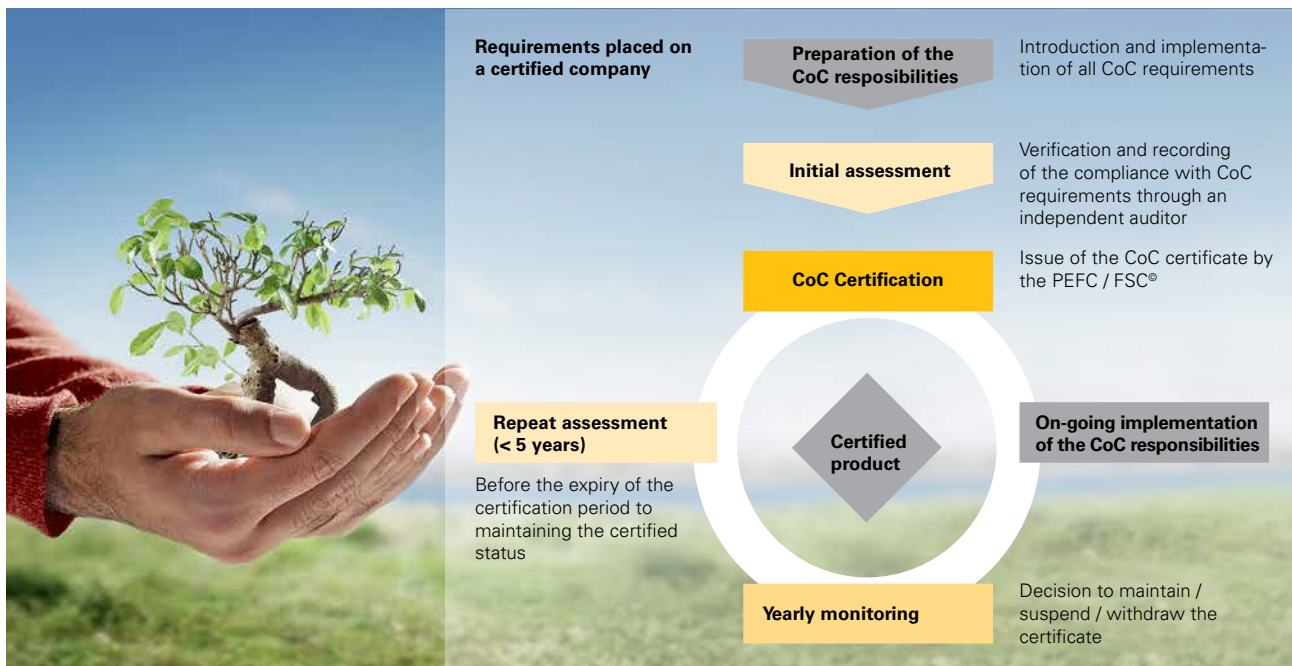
Requirements placed on a certified company

Preparation of the CoC responsibilities

Introduction and implementation of all CoC requirements

Initial assessment

Verification and recording of the compliance with CoC requirements through an independent auditor

CoC Certification

Issue of the CoC certificate by the PEFC / FSC©

Repeat assessment (< 5 years)

Before the expiry of the certification period to maintaining the certified status

Certified product

On-going implementation of the CoC responsibilities

Yearly monitoring

Decision to maintain / suspend / withdraw the certificate